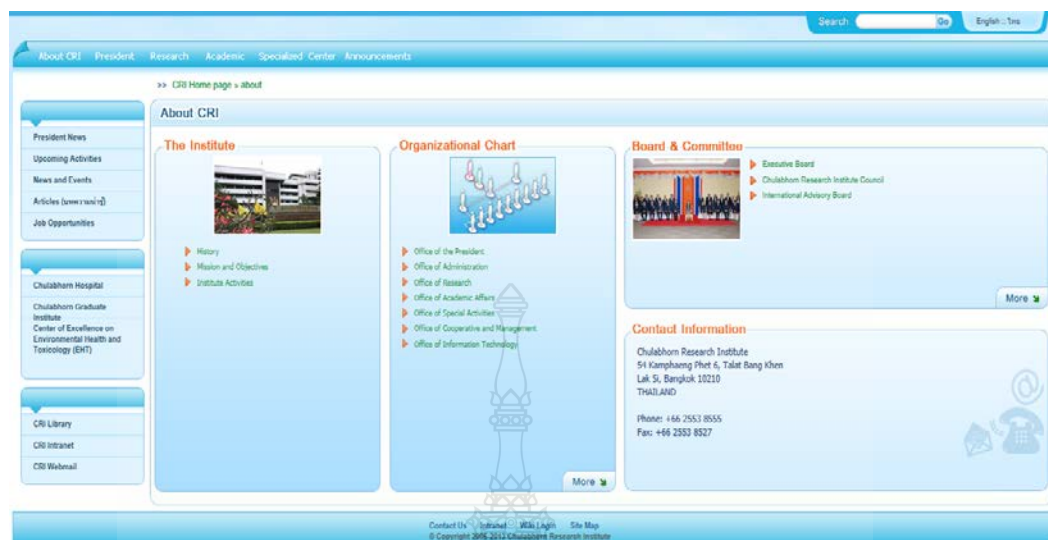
Search Go English : ไทย

About CRI President Research Academic Specialized Center Announcements

>> CRI Home page » about

President News
Upcoming Activities
News and Events
Articles (บทความน่ารู้)
Job Opportunities

Chulabhorn Hospital
Chulabhorn Graduate Institute
Center of Excellence on Environmental Health and Toxicology (EHT)

CRI Library
CRI Intranet
CRI Webmail

About CRI

The Institute

History
Mission and Objectives
Institute Activities

Organizational Chart

Office of the President
Office of Administration
Office of Research
Office of Academic Affairs
Office of Special Activities
Office of Cooperative and Management
Office of Information Technology

More

Board & Committee

Executive Board
Chulabhorn Research Institute Council
International Advisory Board

More

Contact Information

Chulabhorn Research Institute
54 Kamphaeng Phet 6, Talat Bang Khen
Lak Si, Bangkok 10210
THAILAND

Phone: +66 2553 8555
Fax: +66 2553 8527

Contact Us Intranet Wiki Login Site Map
© Copyright 2006-2013 Chulabhorn Research Institute